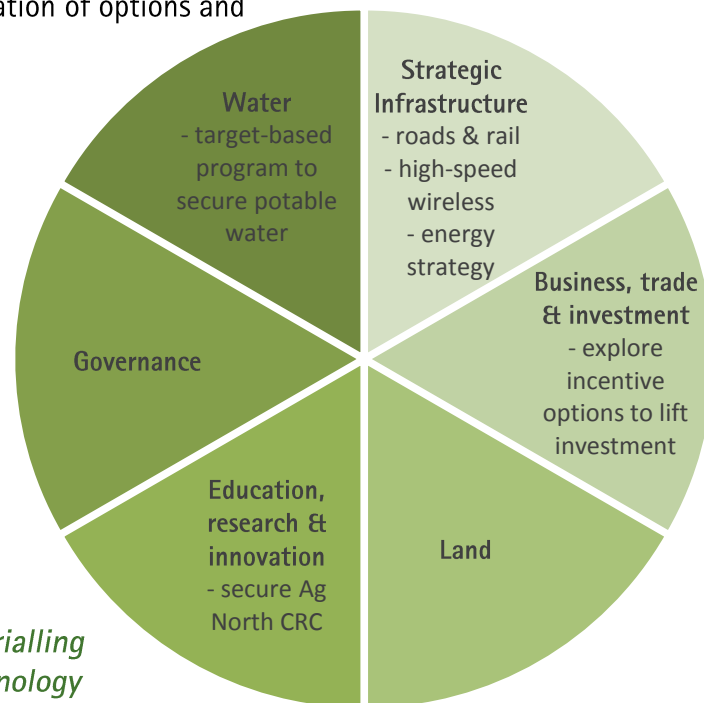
ation of options and

Water
- target-based program to secure potable water

Strategic Infrastructure
- roads & rail
- high-speed wireless
- energy strategy

Business, trade & investment
- explore incentive options to lift investment

Land

Education, research & innovation
- secure Ag North CRC

Governance

rialling
nology